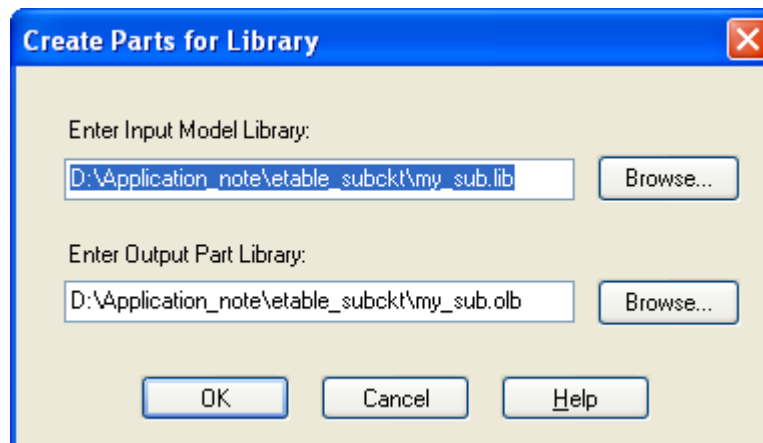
Create Parts for Library

Enter Input Model Library:

D:\Application_note\etable_subckt\my_sub.lib

Browse...

Enter Output Part Library:

D:\Application_note\etable_subckt\my_sub.olb

Browse...

OK

Cancel

Help